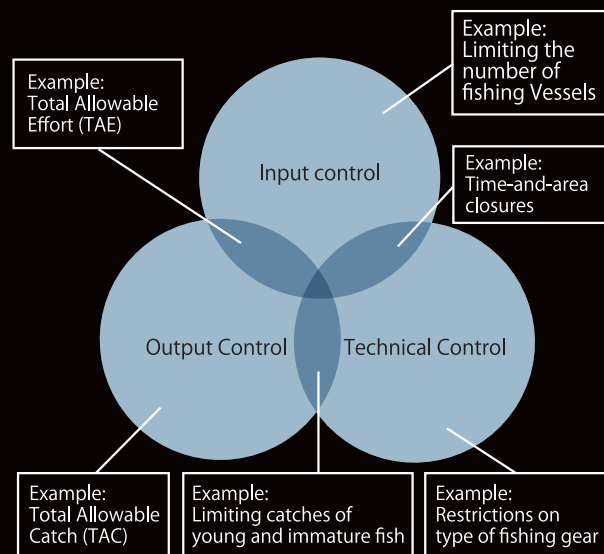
Example: Total Allowable Effort (TAE)

Example: Limiting the number of fishing Vessels

Input control

Example: Time-and-area closures

Output Control

Technical Control

Example: Total Allowable Catch (TAC)

Example: Limiting catches of young and immature fish

Example: Restrictions on type of fishing gear